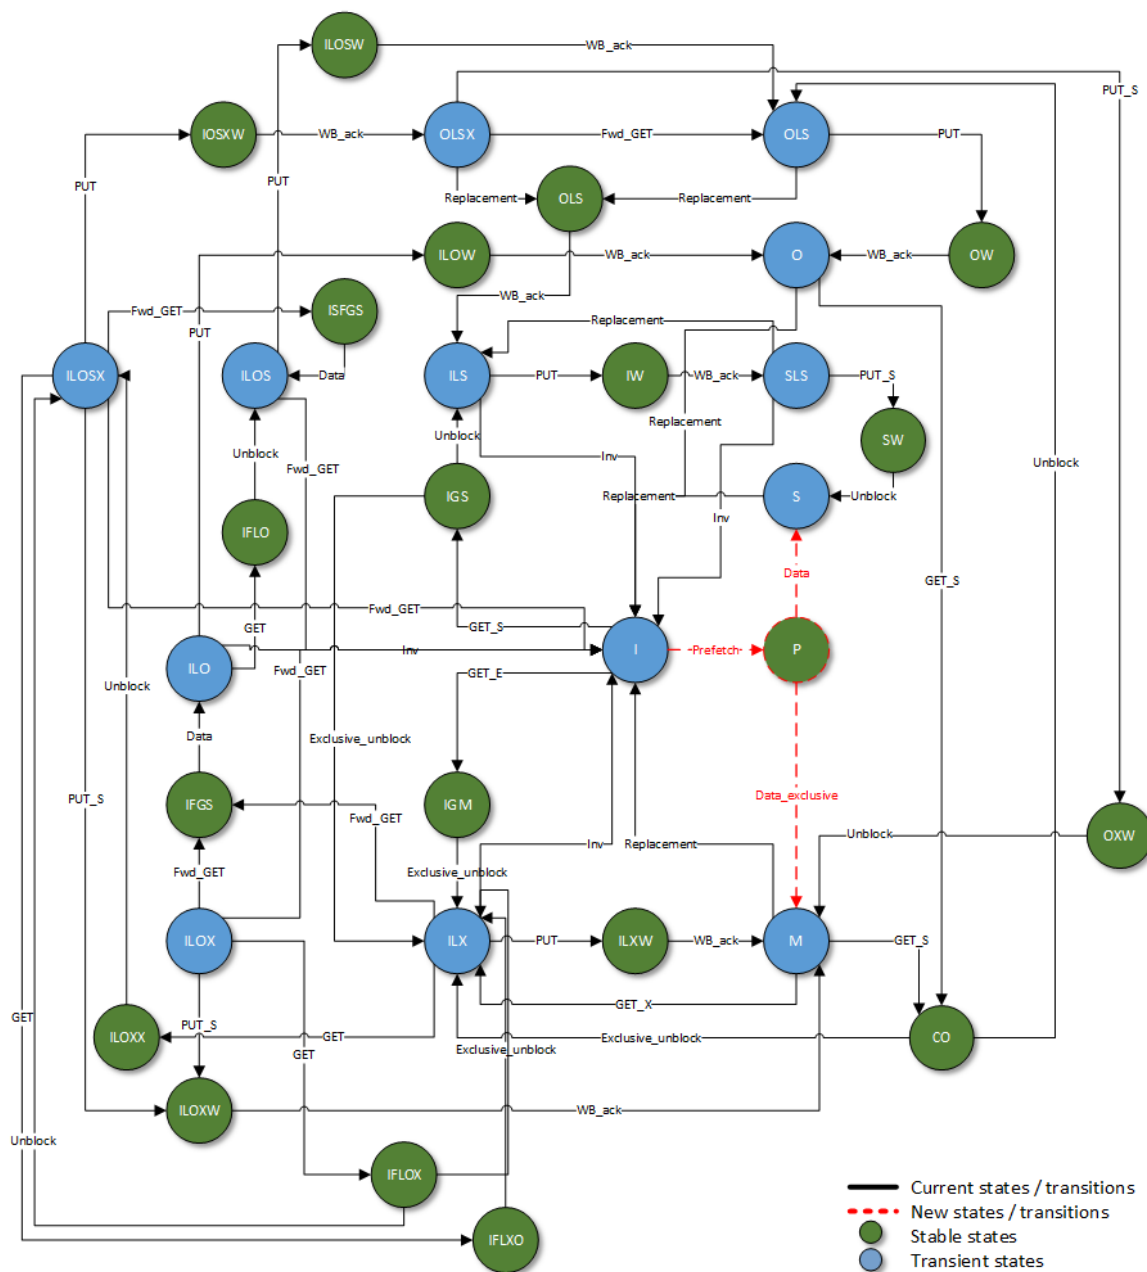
ILOSW
WB_ack
PUT_S
IOSXW
WB_ack
OLSX
Fwd_GET
OLS
PUT
PUT
PUT
Replacement
OLS
Replacement
ILOW
WB_ack
O
WB_ack
OW
WB_ack
Fwd_GET
ISFGS
PUT
Replacement
ILOSX
ILOS
Data
ILS
PUT
IW
WB_ack
SLS
PUT_S
Replacement
SW
Unblock
Unblock
Inv
Fwd_GET
Unblock
IGS
Replacement
S
Unblock
Inv
IFLO
GET_S
Data
Fwd_GET
GET
GET_S
ILO
Inv
I
Prefetch
P
Fwd_GET
GET_E
Unblock
Data
Exclusive_unblock
PUT_S
IFGS
Fwd_GET
IGM
Data_exclusive
Inv
Replacement
Unblock
OXW
Fwd_GET
Exclusive_unblock
ILOX
ILX
PUT
ILXW
WB_ack
M
GET_S
GET
PUT_S
GET_X
ILOXX
GET
Exclusive_unblock
CO
GET
Exclusive_unblock
ILOXW
WB_ack
Unblock
IFLOX
IFLXO
Current states / transitions
New states / transitions
Stable states
Transient states